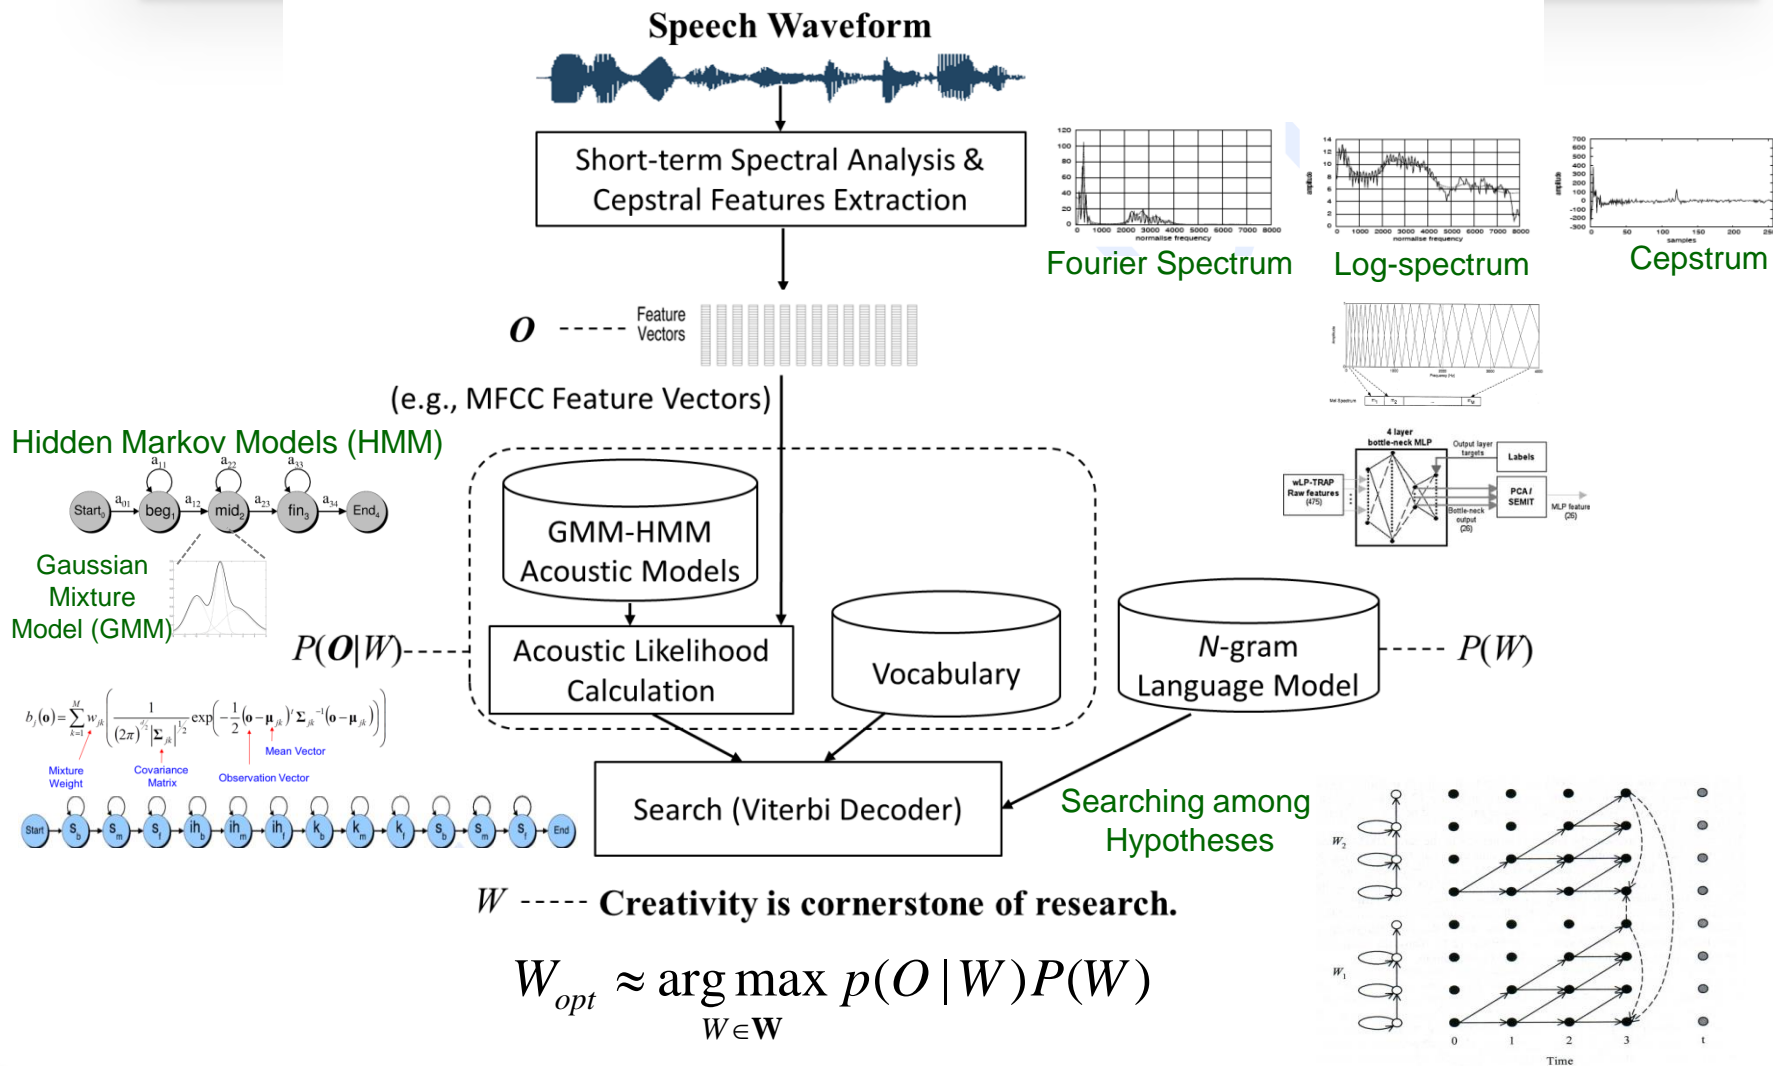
Speech Waveform

Short-term Spectral Analysis & Cepstral Features Extraction

Fourier Spectrum

Log-spectrum

Cepstrum

$O$ ----- Feature Vectors

(e.g., MFCC Feature Vectors)

Hidden Markov Models (HMM)

Start$_0$ $a_{01}$ beg$_1$ $a_{11}$ $a_{12}$ mid$_2$ $a_{22}$ $a_{23}$ fin$_3$ $a_{33}$ $a_{34}$ End$_4$

Gaussian Mixture Model (GMM)

4 layer bottle-neck MLP

Output layer targets

Labels

wLP-TRAP Raw features (475)

PCA / SEMIT

Bottle-neck output (26)

MLP feature (26)

GMM-HMM Acoustic Models

$P(\boldsymbol{O}|W)$-----

Acoustic Likelihood Calculation

Vocabulary

$N$-gram Language Model

----- $P(W)$

$b_j(\mathbf{o}) = \sum_{k=1}^{M} w_{jk} \left( \frac{1}{(2\pi)^{d/2} |\mathbf{\Sigma}_{jk}|^{1/2}} \exp\left( -\frac{1}{2} (\mathbf{o} - \boldsymbol{\mu}_{jk})^t \mathbf{\Sigma}_{jk}^{-1} (\mathbf{o} - \boldsymbol{\mu}_{jk}) \right) \right)$

Mixture Weight

Covariance Matrix

Mean Vector

Observation Vector

Start $s_b$ $s_m$ $s_f$ $ih_b$ $ih_m$ $ih_f$ $k_b$ $k_m$ $k_f$ $s_b$ $s_m$ $s_f$ End

Search (Viterbi Decoder)

Searching among Hypotheses

$W_2$

$W_1$

0 1 2 3 t

Time

$W$ ----- Creativity is cornerstone of research.

$W_{opt} \approx \arg\max_{W \in \mathbf{W}} p(O|W)P(W)$